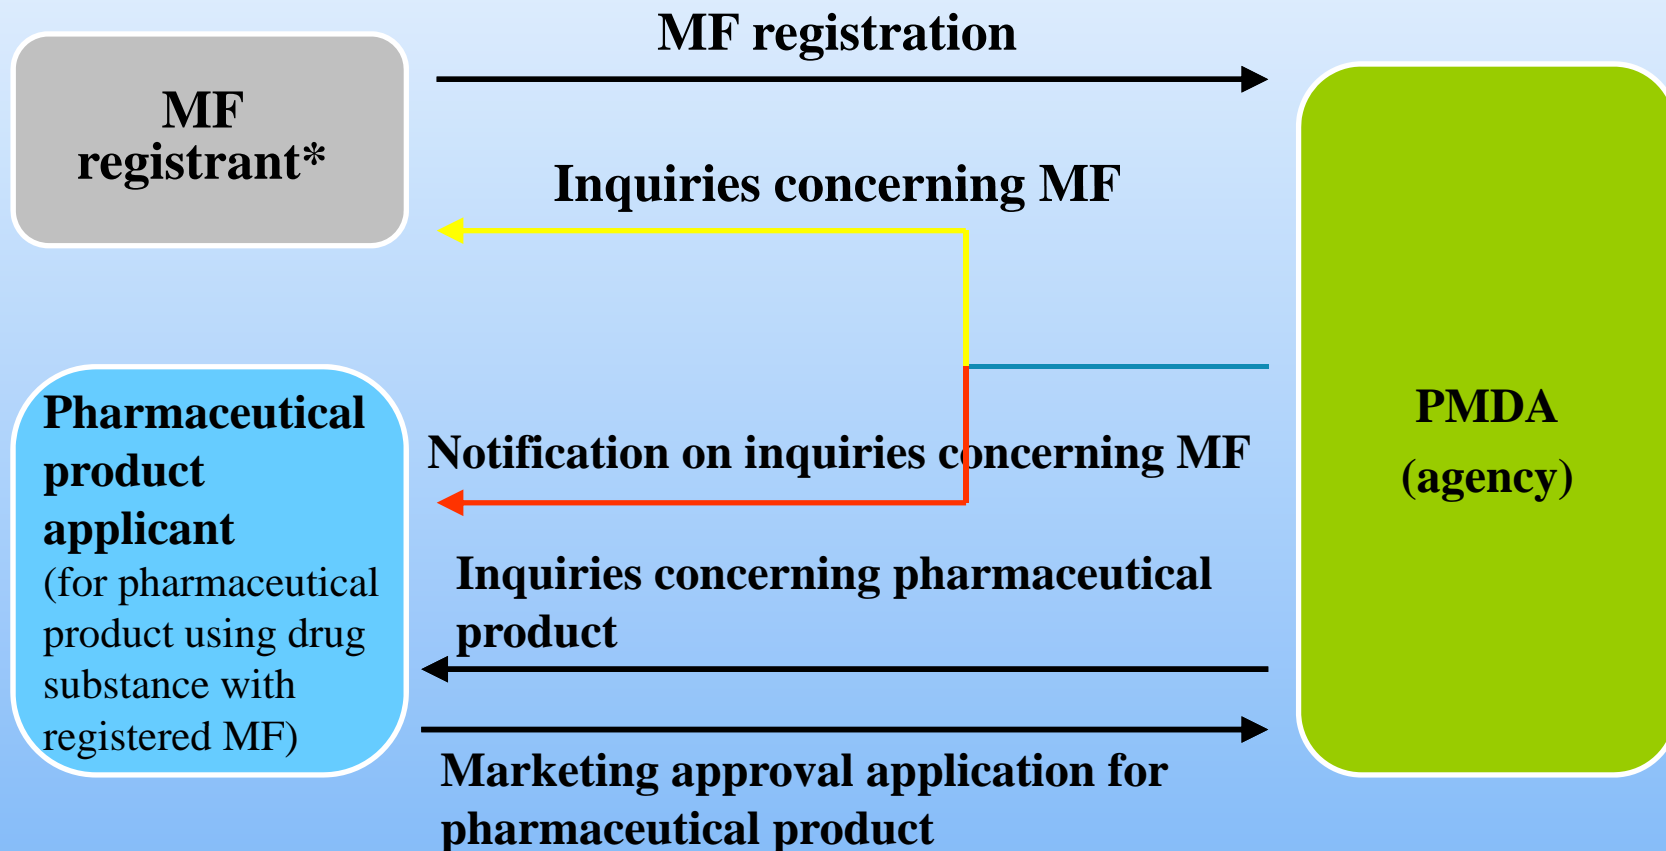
MF registrant*

MF registration

Inquiries concerning MF

Pharmaceutical product applicant (for pharmaceutical product using drug substance with registered MF)

Notification on inquiries concerning MF

Inquiries concerning pharmaceutical product

Marketing approval application for pharmaceutical product

PMDA (agency)